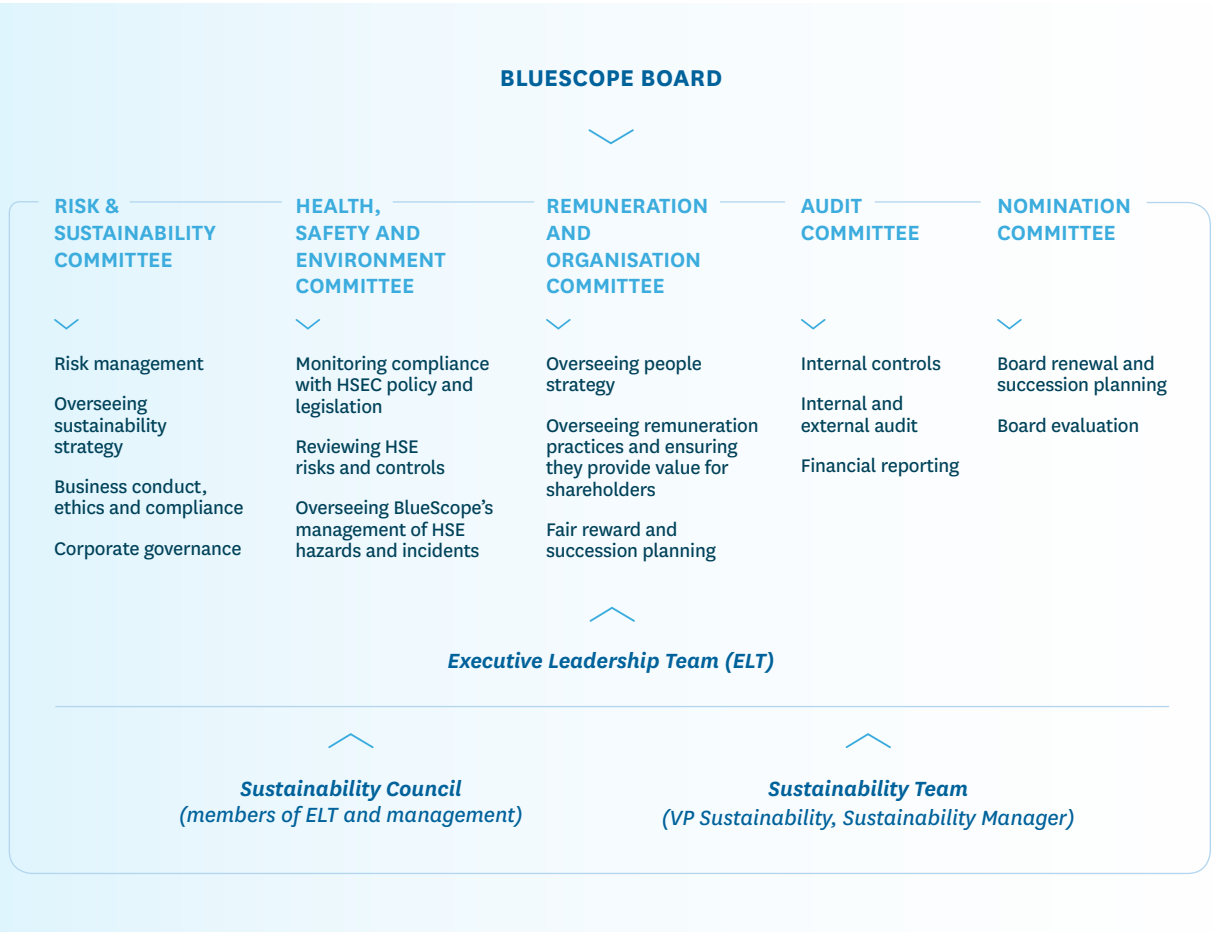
BLUESCOPE BOARD

RISK & SUSTAINABILITY COMMITTEE

Risk management

Overseeing sustainability strategy

Business conduct, ethics and compliance

Corporate governance

HEALTH, SAFETY AND ENVIRONMENT COMMITTEE

Monitoring compliance with HSEC policy and legislation

Reviewing HSE risks and controls

Overseeing BlueScope's management of HSE hazards and incidents

REMUNERATION AND ORGANISATION COMMITTEE

Overseeing people strategy

Overseeing remuneration practices and ensuring they provide value for shareholders

Fair reward and succession planning

AUDIT COMMITTEE

Internal controls

Internal and external audit

Financial reporting

NOMINATION COMMITTEE

Board renewal and succession planning

Board evaluation

Executive Leadership Team (ELT)

Sustainability Council
(members of ELT and management)

Sustainability Team
(VP Sustainability, Sustainability Manager)